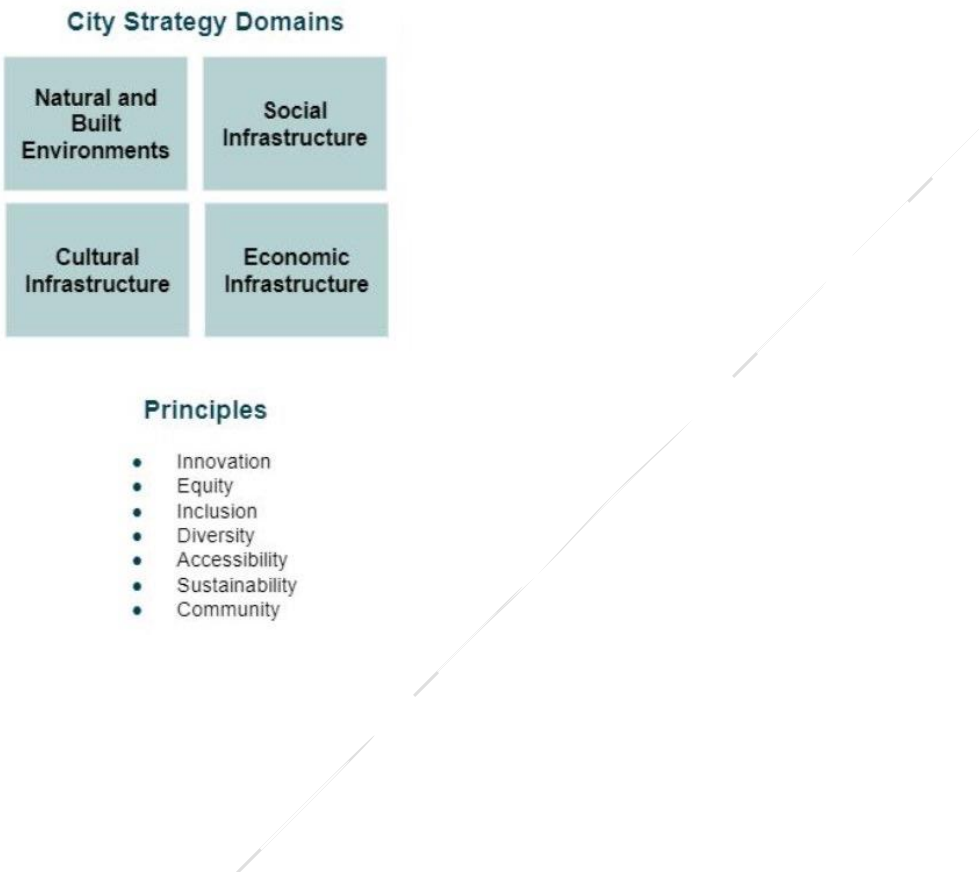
City Strategy Domains

| Natural and Built Environments | Social Infrastructure |
|---|---|
| Cultural Infrastructure | Economic Infrastructure |

Principles

- Innovation
- Equity
- Inclusion
- Diversity
- Accessibility
- Sustainability
- Community